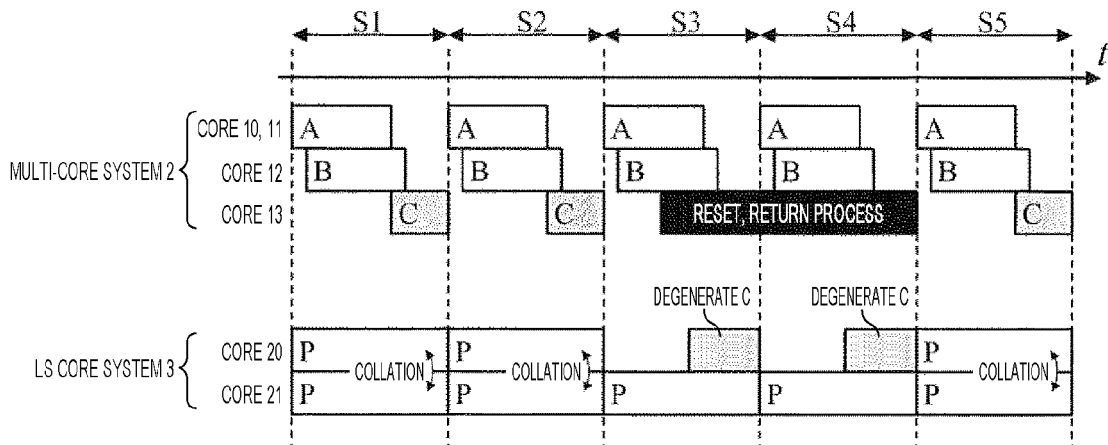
S1
S2
S3
S4
S5
$t$

MULTI-CORE SYSTEM 2
CORE 10, 11
CORE 12
CORE 13

A
B
C
A
B
C
A
B
RESET, RETURN PROCESS
A
B
A
B
C

DEGENERATE C
DEGENERATE C

LS CORE SYSTEM 3
CORE 20
CORE 21

P
COLLATION
P
P
COLLATION
P
P
P
P
COLLATION
P